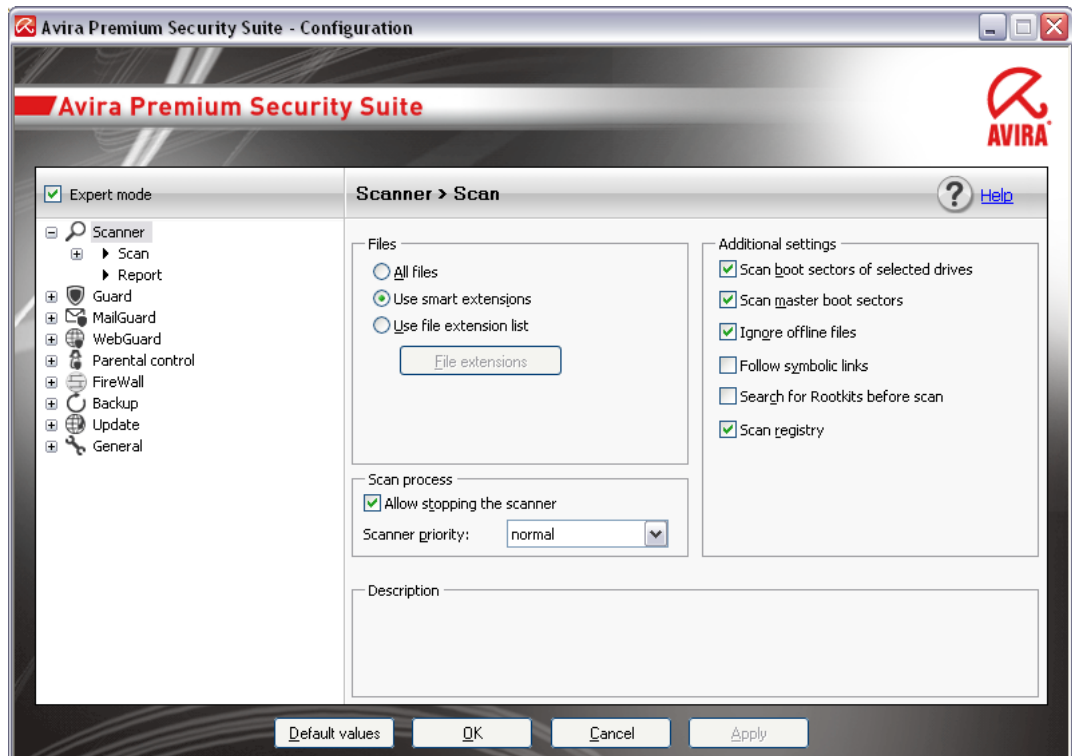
Avira Premium Security Suite - Configuration

Avira Premium Security Suite

AVIRA

Expert mode

Scanner
Scan
Report
Guard
MailGuard
WebGuard
Parental control
FireWall
Backup
Update
General

Scanner > Scan

Help

Files
All files
Use smart extensions
Use file extension list
File extensions

Additional settings
Scan boot sectors of selected drives
Scan master boot sectors
Ignore offline files
Follow symbolic links
Search for Rootkits before scan
Scan registry

Scan process
Allow stopping the scanner
Scanner priority: normal

Description

Default values
OK
Cancel
Apply